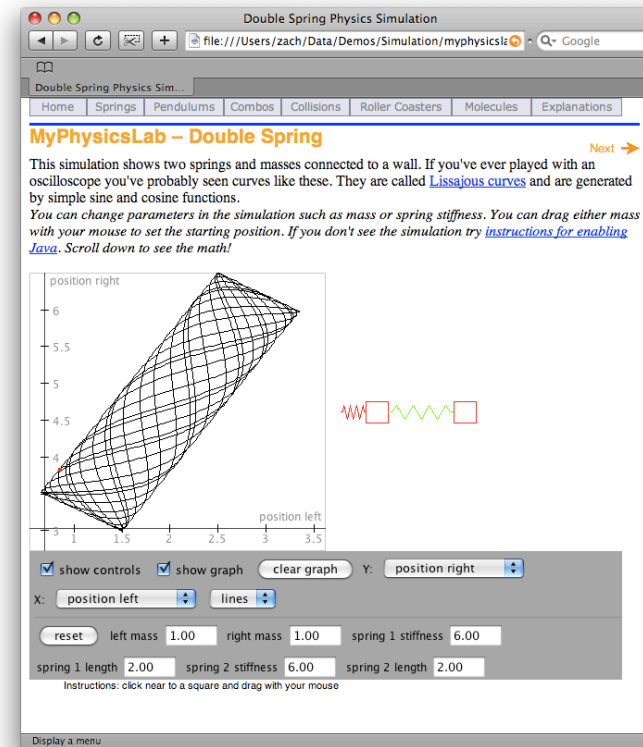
Double Spring Physics Simulation

file:///Users/zach/Data/Demos/Simulation/myphysicsla

Google

Double Spring Physics Sim...

Home | Springs | Pendulums | Combos | Collisions | Roller Coasters | Molecules | Explanations

MyPhysicsLab – Double Spring

Next

This simulation shows two springs and masses connected to a wall. If you've ever played with an oscilloscope you've probably seen curves like these. They are called Lissajous curves and are generated by simple sine and cosine functions.

You can change parameters in the simulation such as mass or spring stiffness. You can drag either mass with your mouse to set the starting position. If you don't see the simulation try instructions for enabling Java. Scroll down to see the math!

position right

6

5.5

5

4.5

4

3

1

1.5

2

2.5

3

3.5

position left

show controls | show graph | clear graph | Y: position right

X: position left | lines

reset | left mass 1.00 | right mass 1.00 | spring 1 stiffness 6.00

spring 1 length 2.00 | spring 2 stiffness 6.00 | spring 2 length 2.00

Instructions: click near to a square and drag with your mouse

Display a menu